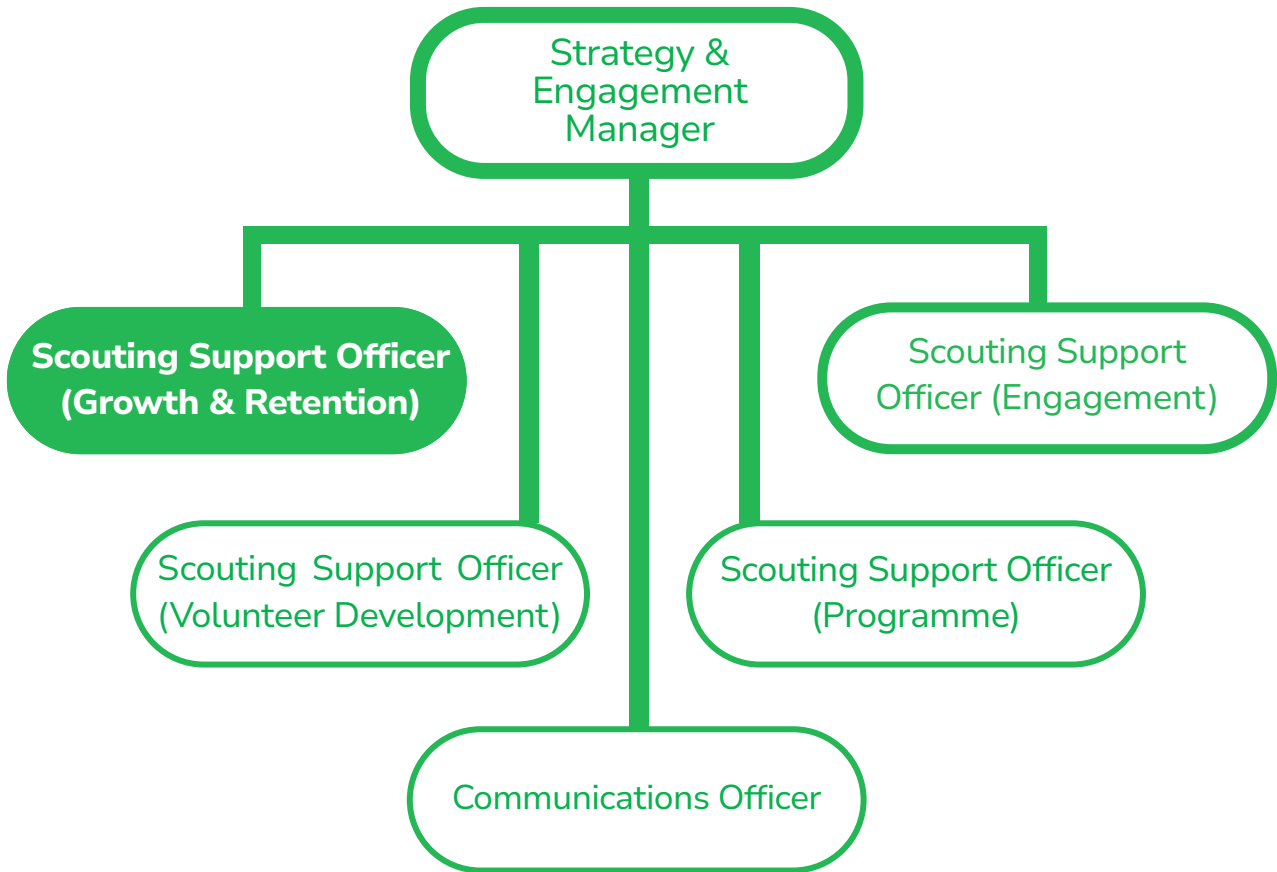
Strategy & Engagement Manager

Scouting Support Officer (Growth & Retention)

Scouting Support Officer (Engagement)

Scouting Support Officer (Volunteer Development)

Scouting Support Officer (Programme)

Communications Officer